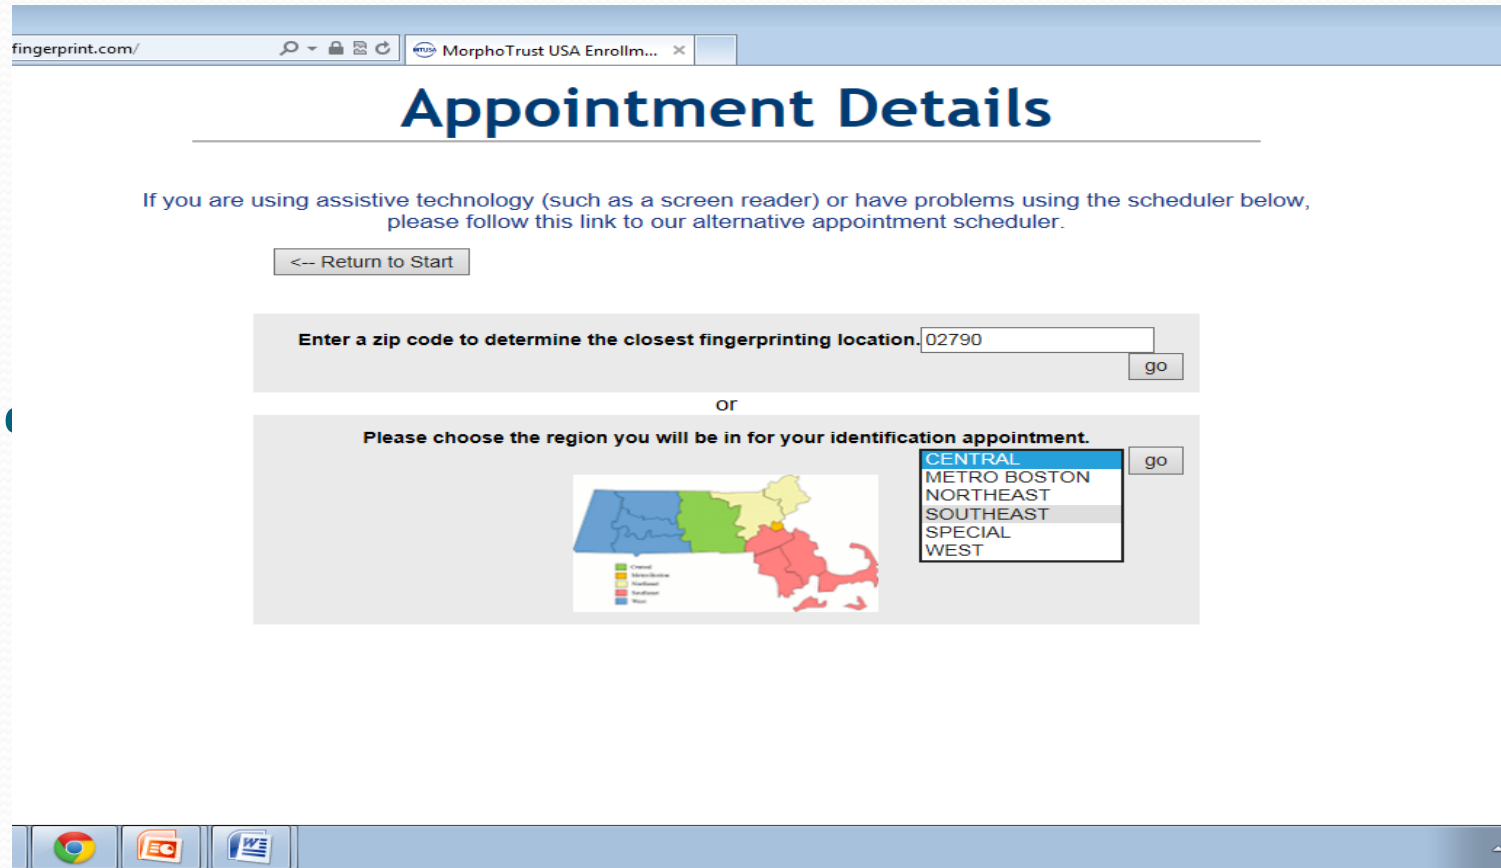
fingerprint.com/

MorphoTrust USA Enrollm...

Appointment Details

If you are using assistive technology (such as a screen reader) or have problems using the scheduler below, please follow this link to our alternative appointment scheduler.

<-- Return to Start

Enter a zip code to determine the closest fingerprinting location. 02790

go

or

Please choose the region you will be in for your identification appointment.

CENTRAL
METRO BOSTON
NORTHEAST
SOUTHEAST
SPECIAL
WEST

go

Central
MetroBoston
Northeast
Southeast
West